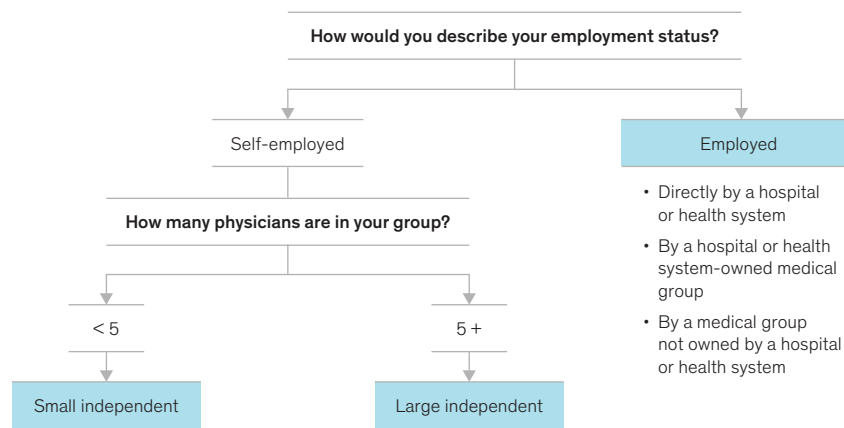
How would you describe your employment status?

Self-employed

Employed

• Directly by a hospital or health system
• By a hospital or health system-owned medical group
• By a medical group not owned by a hospital or health system

How many physicians are in your group?

< 5

5 +

Small independent

Large independent